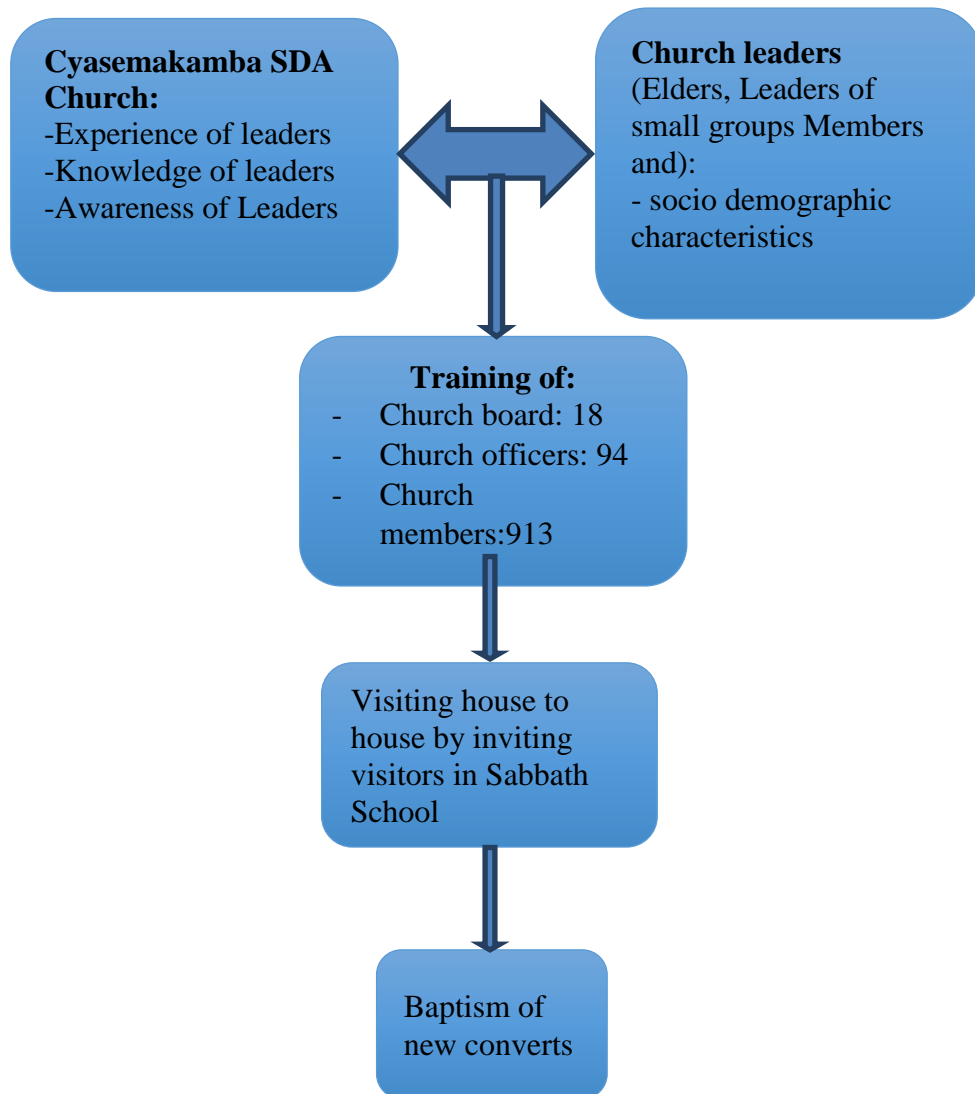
**Cyasemakamba SDA Church:**
-Experience of leaders
-Knowledge of leaders
-Awareness of Leaders

**Church leaders**
(Elders, Leaders of small groups Members and):
- socio demographic characteristics

**Training of:**
- Church board: 18
- Church officers: 94
- Church members:913

Visiting house to house by inviting visitors in Sabbath School

Baptism of new converts